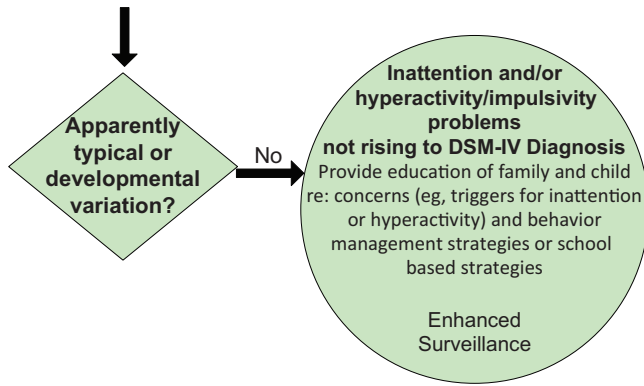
Apparently typical or developmental variation?

No

Inattention and/or hyperactivity/impulsivity problems not rising to DSM-IV Diagnosis

Provide education of family and child re: concerns (eg, triggers for inattention or hyperactivity) and behavior management strategies or school based strategies

Enhanced Surveillance